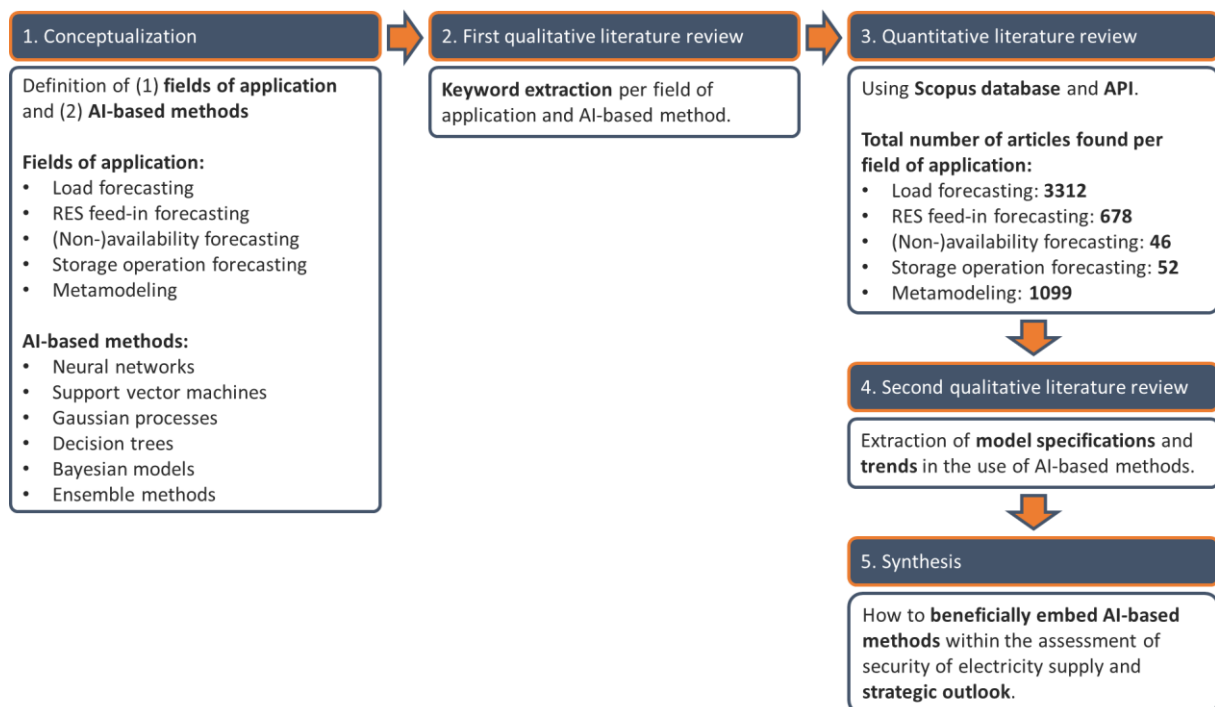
1. Conceptualization

Definition of (1) fields of application and (2) AI-based methods

Fields of application:
- Load forecasting
- RES feed-in forecasting
- (Non-)availability forecasting
- Storage operation forecasting
- Metamodeling

AI-based methods:
- Neural networks
- Support vector machines
- Gaussian processes
- Decision trees
- Bayesian models
- Ensemble methods

2. First qualitative literature review

Keyword extraction per field of application and AI-based method.

3. Quantitative literature review

Using Scopus database and API.

Total number of articles found per field of application:
- Load forecasting: 3312
- RES feed-in forecasting: 678
- (Non-)availability forecasting: 46
- Storage operation forecasting: 52
- Metamodeling: 1099

4. Second qualitative literature review

Extraction of model specifications and trends in the use of AI-based methods.

5. Synthesis

How to beneficially embed AI-based methods within the assessment of security of electricity supply and strategic outlook.